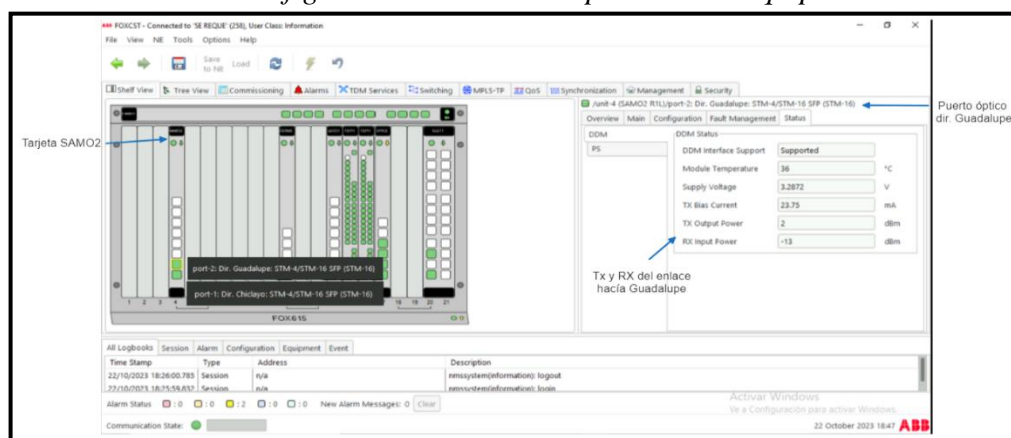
FOXCST - Connected to 'SE REQUE' (258), User Class: Information

File View NE Tools Options Help

Save to NE Load

Shelf View | Tree View | Commissioning | Alarms | TDM Services | Switching | MPLS-TP | QoS | Synchronization | Management | Security

/unit-4 (SAMO2 R1L)/port-2: Dir. Guadalupe: STM-4/STM-16 SFP (STM-16)

Puerto óptico dir. Guadalupe

Overview | Main | Configuration | Fault Management | Status

DDM

PS

DDM Status

| | | |
|---|---|---|
| DDM Interface Support | Supported | |
| Module Temperature | 36 | °C |
| Supply Voltage | 3.2872 | V |
| TX Bias Current | 23.75 | mA |
| TX Output Power | 2 | dBm |
| RX Input Power | -13 | dBm |

Tarjeta SAMO2

port-2: Dir. Guadalupe: STM-4/STM-16 SFP (STM-16)

port-1: Dir. Chiclayo: STM-4/STM-16 SFP (STM-16)

Tx y RX del enlace hacía Guadalupe

1 2 3 4 18 19 20 21

FOX615

All Logbooks | Session | Alarm | Configuration | Equipment | Event

| Time Stamp | Type | Address | Description |
|---|---|---|---|
| 22/10/2023 18:26:00.785 | Session | n/a | nmssystem(information): logout |
| 22/10/2023 18:25:59.832 | Session | n/a | nmssystem(information): login |

Alarm Status 0 0 2 0 0 New Alarm Messages: 0 Clear

Activar Windows
Ve a Configuración para activar Windows.

Communication State:

22 October 2023 18:47 ABB